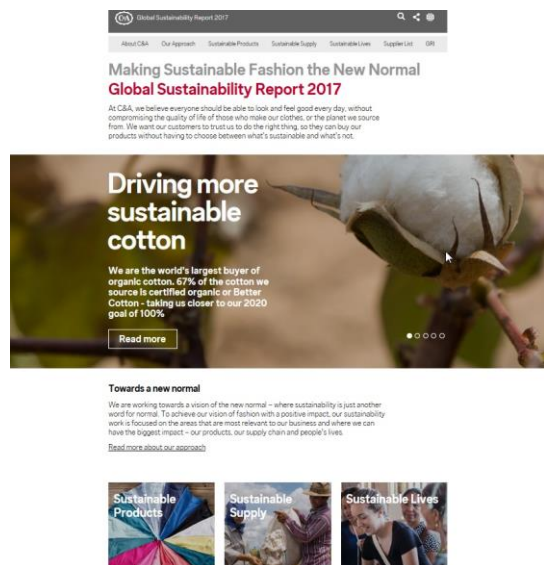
C&A Global Sustainability Report 2017

About C&A Our Approach Sustainable Products Sustainable Supply Sustainable Lives Supplier List GRI

Making Sustainable Fashion the New Normal
Global Sustainability Report 2017

At C&A, we believe everyone should be able to look and feel good every day, without compromising the quality of life of those who make our clothes, or the planet we source from. We want our customers to trust us to do the right thing, so they can buy our products without having to choose between what's sustainable and what's not.

Driving more sustainable cotton

We are the world's largest buyer of organic cotton. 67% of the cotton we source is certified organic or Better Cotton - taking us closer to our 2020 goal of 100%

Read more

Towards a new normal

We are working towards a vision of the new normal – where sustainability is just another word for normal. To achieve our vision of fashion with a positive impact, our sustainability work is focused on the areas that are most relevant to our business and where we can have the biggest impact – our products, our supply chain and people's lives.

Read more about our approach

Sustainable Products

Sustainable Supply

Sustainable Lives